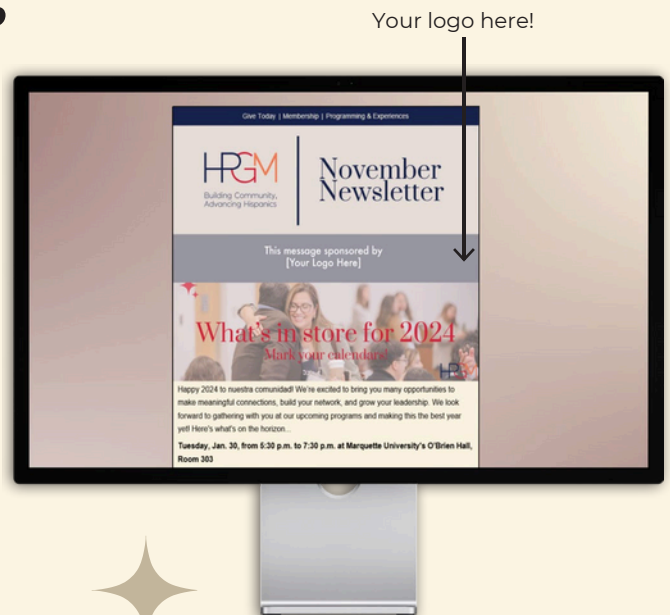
Your logo here!

Give Today | Membership | Programming & Experiences

HPGM
Building Community, Advancing Hispanics

November Newsletter

This message sponsored by
[Your Logo Here]

What's in store for 2024
Mark your calendars!

HPGM

Happy 2024 to nuestra comunidad! We're excited to bring you many opportunities to make meaningful connections, build your network, and grow your leadership. We look forward to gathering with you at our upcoming programs and making this the best year yet! Here's what's on the horizon...

Tuesday, Jan. 30, from 5:30 p.m. to 7:30 p.m. at Marquette University's O'Brien Hall, Room 303